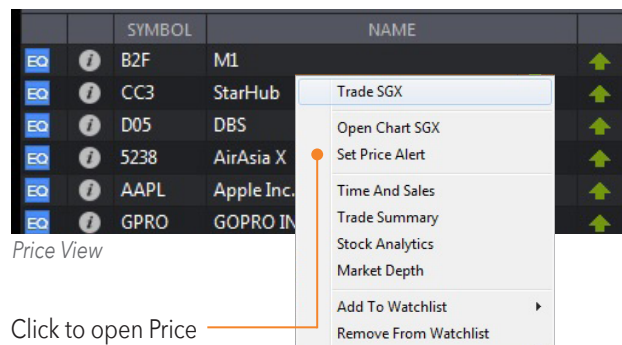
| | | SYMBOL | NAME | |
|---|---|---|---|---|
| EQ | i | B2F | M1 | |
| EQ | i | CC3 | StarHub | |
| EQ | i | D05 | DBS | |
| EQ | i | 5238 | AirAsia X | |
| EQ | i | AAPL | Apple Inc. | |
| EQ | i | GPRO | GOPRO IN | |

Trade SGX
Open Chart SGX
Set Price Alert
Time And Sales
Trade Summary
Stock Analytics
Market Depth
Add To Watchlist
Remove From Watchlist

Price View

Click to open Price